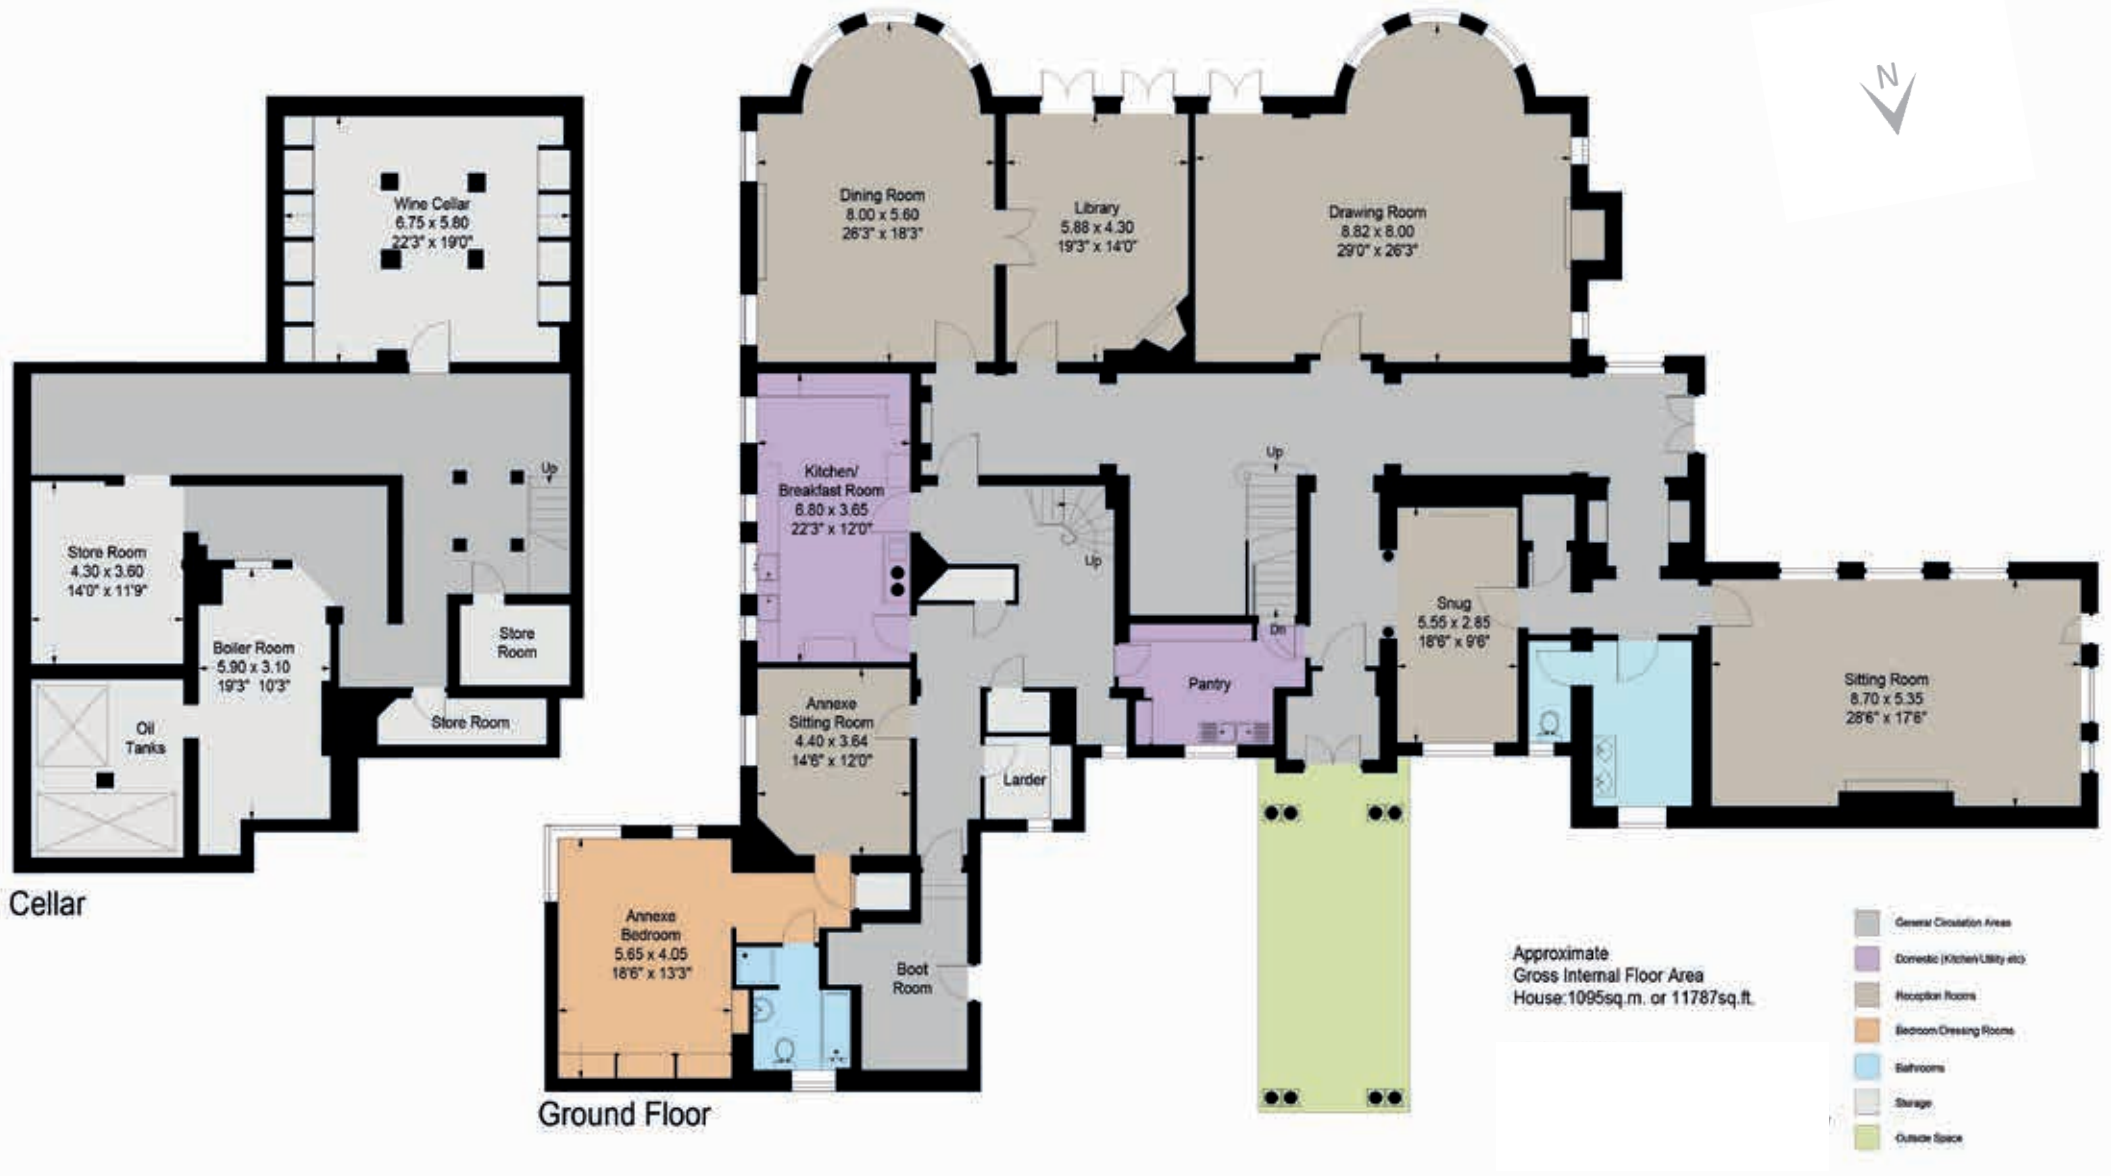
N

Wine Cellar
6.75 x 5.80
22'3" x 19'0"

Up

Store Room
4.30 x 3.60
14'0" x 11'9"

Boiler Room
5.90 x 3.10
19'3" 10'3"

Store Room

Oil Tanks

Store Room

Cellar

Dining Room
8.00 x 5.60
26'3" x 18'3"

Library
5.88 x 4.30
19'3" x 14'0"

Drawing Room
8.82 x 8.00
29'0" x 26'3"

Kitchen/ Breakfast Room
6.80 x 3.65
22'3" x 12'0"

Up

Up

Dn

Snug
5.55 x 2.85
18'6" x 9'6"

Pantry

Sitting Room
8.70 x 5.35
28'6" x 17'6"

Annexe Sitting Room
4.40 x 3.64
14'6" x 12'0"

Larder

Annexe Bedroom
5.65 x 4.05
18'6" x 13'3"

Boot Room

Ground Floor

Approximate
Gross Internal Floor Area
House:1095sq.m. or 11787sq.ft.

General Circulation Areas
Domestic (Kitchen/Utility etc)
Reception Rooms
Bedroom/Dressing Rooms
Bathrooms
Storage
Outside Space